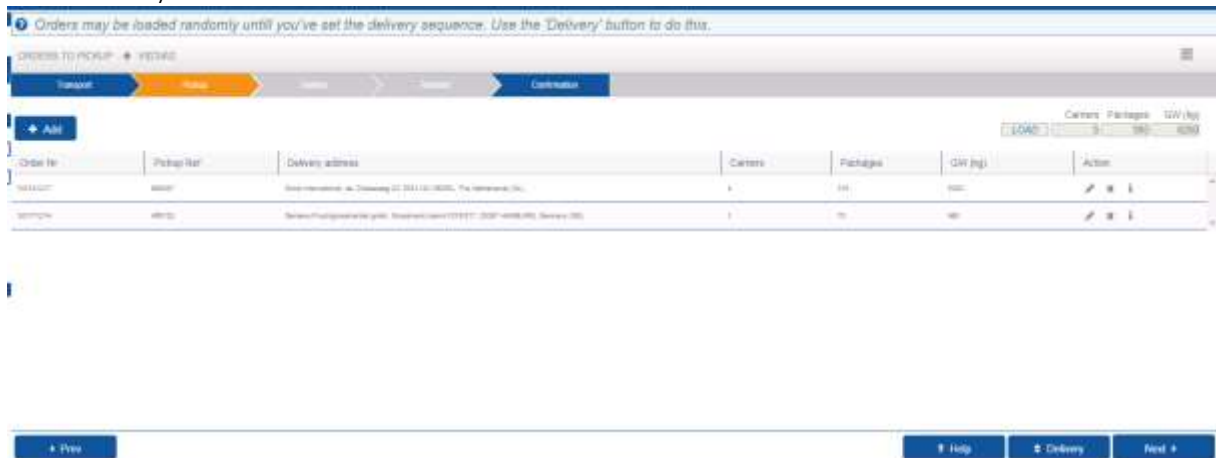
Orders may be loaded randomly untill you've set the delivery sequence. Use the 'Delivery' button to do this.

ORDERS TO PICKUP ◆ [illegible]

Transport Pickup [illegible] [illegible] Confirmation

+ Add

| | Carriers | Packages | GW (kg) |
|---|---|---|---|
| LOAD | 5 | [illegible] | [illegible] |

| Order Nr | Pickup Ref | Delivery address | Carriers | Packages | GW (kg) | Action |
|---|---|---|---|---|---|---|
| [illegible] | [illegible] | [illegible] | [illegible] | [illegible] | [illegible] | |
| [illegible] | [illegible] | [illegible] | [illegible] | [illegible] | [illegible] | |

◂ Prev

? Help ⇕ Delivery Next ▸